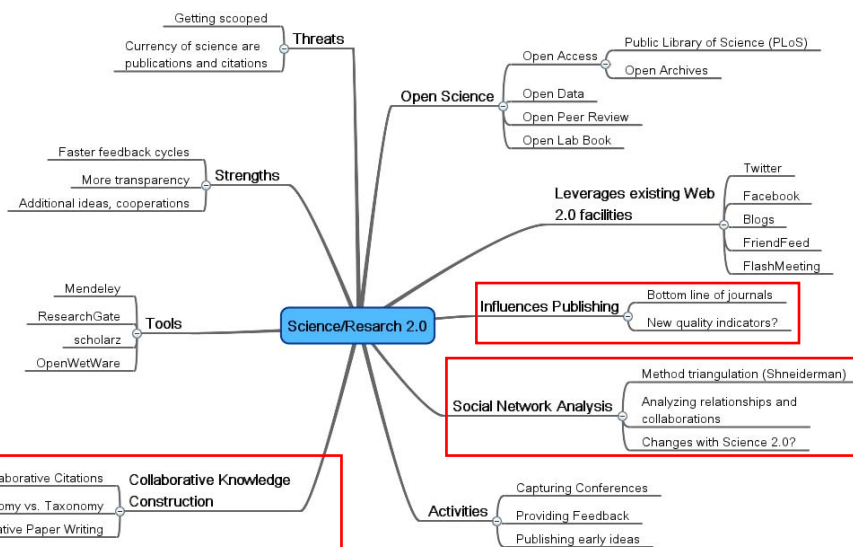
Getting scooped

Currency of science are publications and citations

Threats

Open Science

Open Access

Public Library of Science (PLoS)

Open Archives

Open Data

Open Peer Review

Open Lab Book

Strengths

Faster feedback cycles

More transparency

Additional ideas, cooperations

Leverages existing Web 2.0 facilities

Twitter

Facebook

Blogs

FriendFeed

FlashMeeting

Tools

Mendeley

ResearchGate

scholarz

OpenWetWare

Science/Resrach 2.0

Influences Publishing

Bottom line of journals

New quality indicators?

Social Network Analysis

Method triangulation (Shneiderman)

Analyzing relationships and collaborations

Changes with Science 2.0?

Collaborative Knowledge Construction

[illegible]aborative Citations

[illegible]omy vs. Taxonomy

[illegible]ative Paper Writing

Activities

Capturing Conferences

Providing Feedback

Publishing early ideas